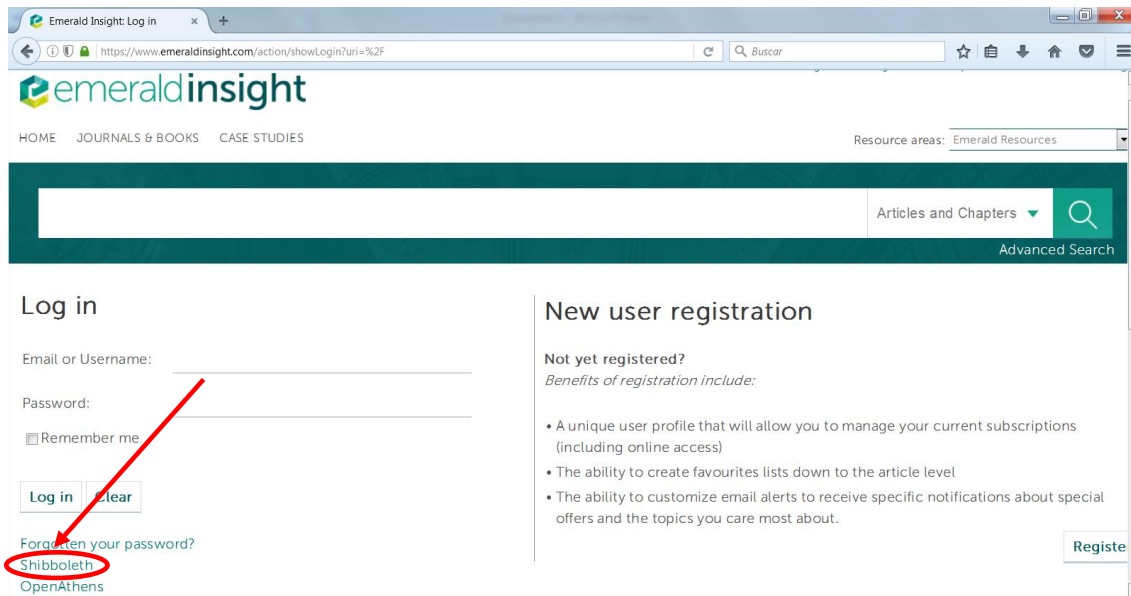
Emerald Insight: Log in
https://www.emeraldinsight.com/action/showLogin?uri=%2F
Buscar

emeraldinsight

HOME JOURNALS & BOOKS CASE STUDIES

Resource areas: Emerald Resources

Articles and Chapters

Advanced Search

Log in

Email or Username:

Password:

Remember me

Log in Clear

Forgotten your password?
Shibboleth
OpenAthens

New user registration

Not yet registered?
Benefits of registration include:

• A unique user profile that will allow you to manage your current subscriptions (including online access)
• The ability to create favourites lists down to the article level
• The ability to customize email alerts to receive specific notifications about special offers and the topics you care most about.

Registe